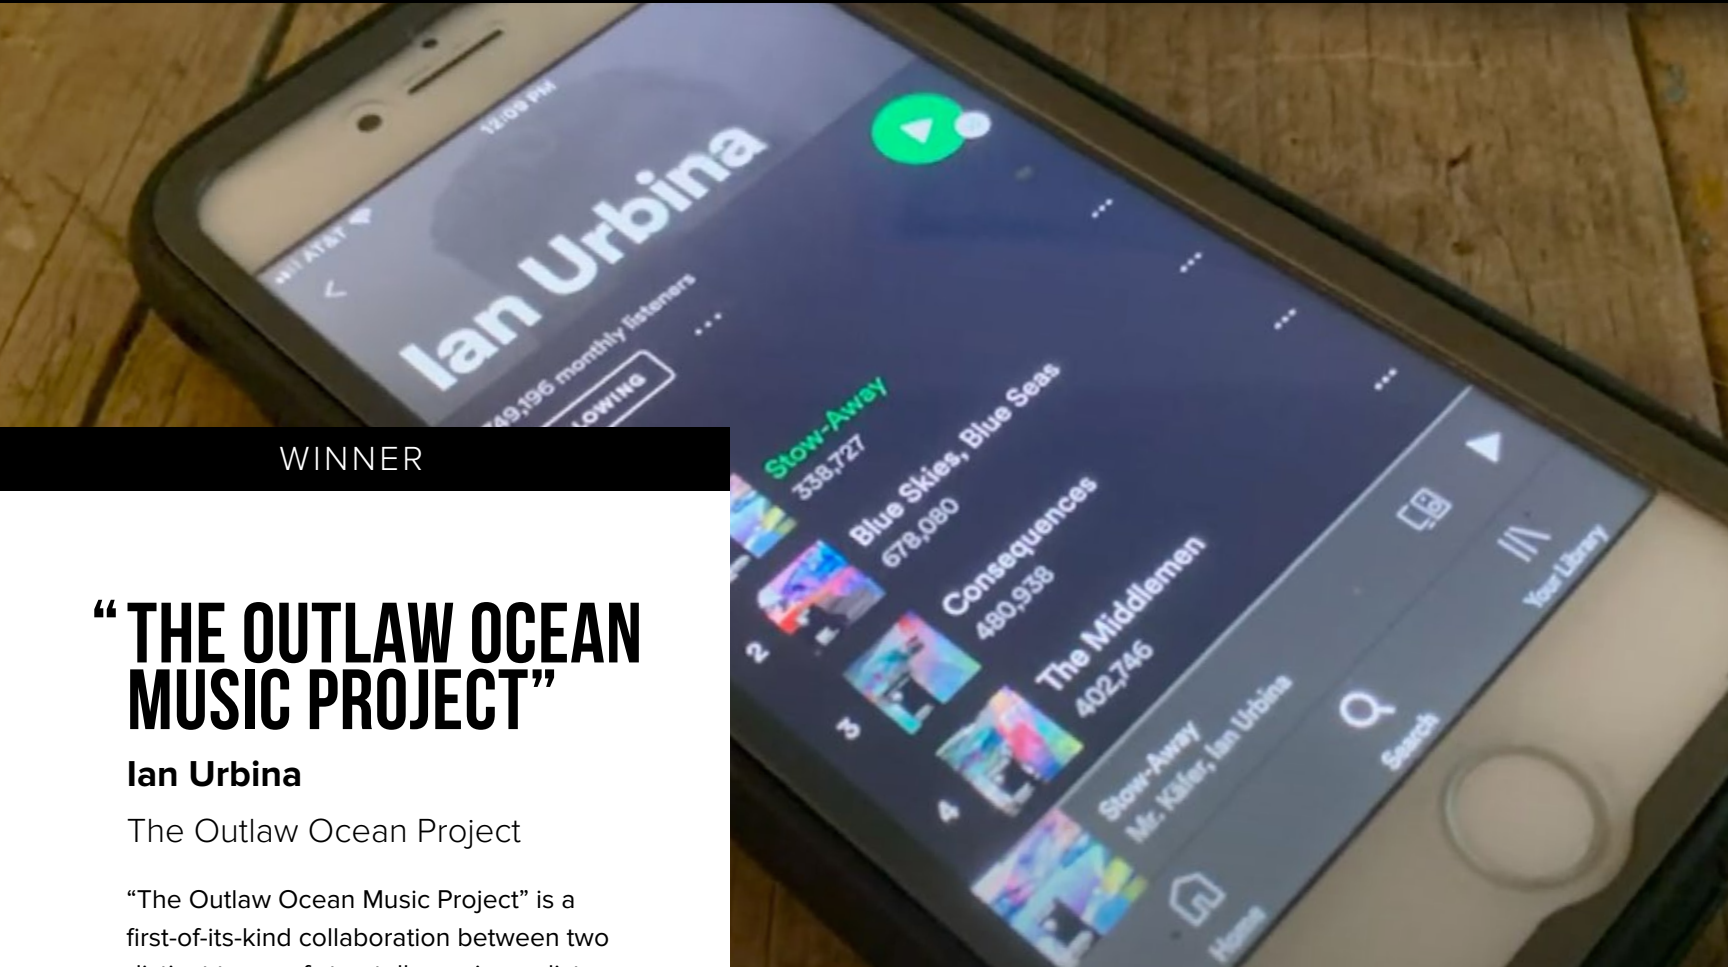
AT&T
12:09 PM
Ian Urbina
749,196 monthly listeners
FOLLOWING
Stow-Away
338,727
2
Blue Skies, Blue Seas
678,080
3
Consequences
480,938
4
The Middlemen
402,746
Stow-Away
Mr. Käfer, Ian Urbina
Home
Search
Your Library

WINNER

“THE OUTLAW OCEAN MUSIC PROJECT”

Ian Urbina

The Outlaw Ocean Project

“The Outlaw Ocean Music Project” is a first-of-its-kind collaboration between two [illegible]